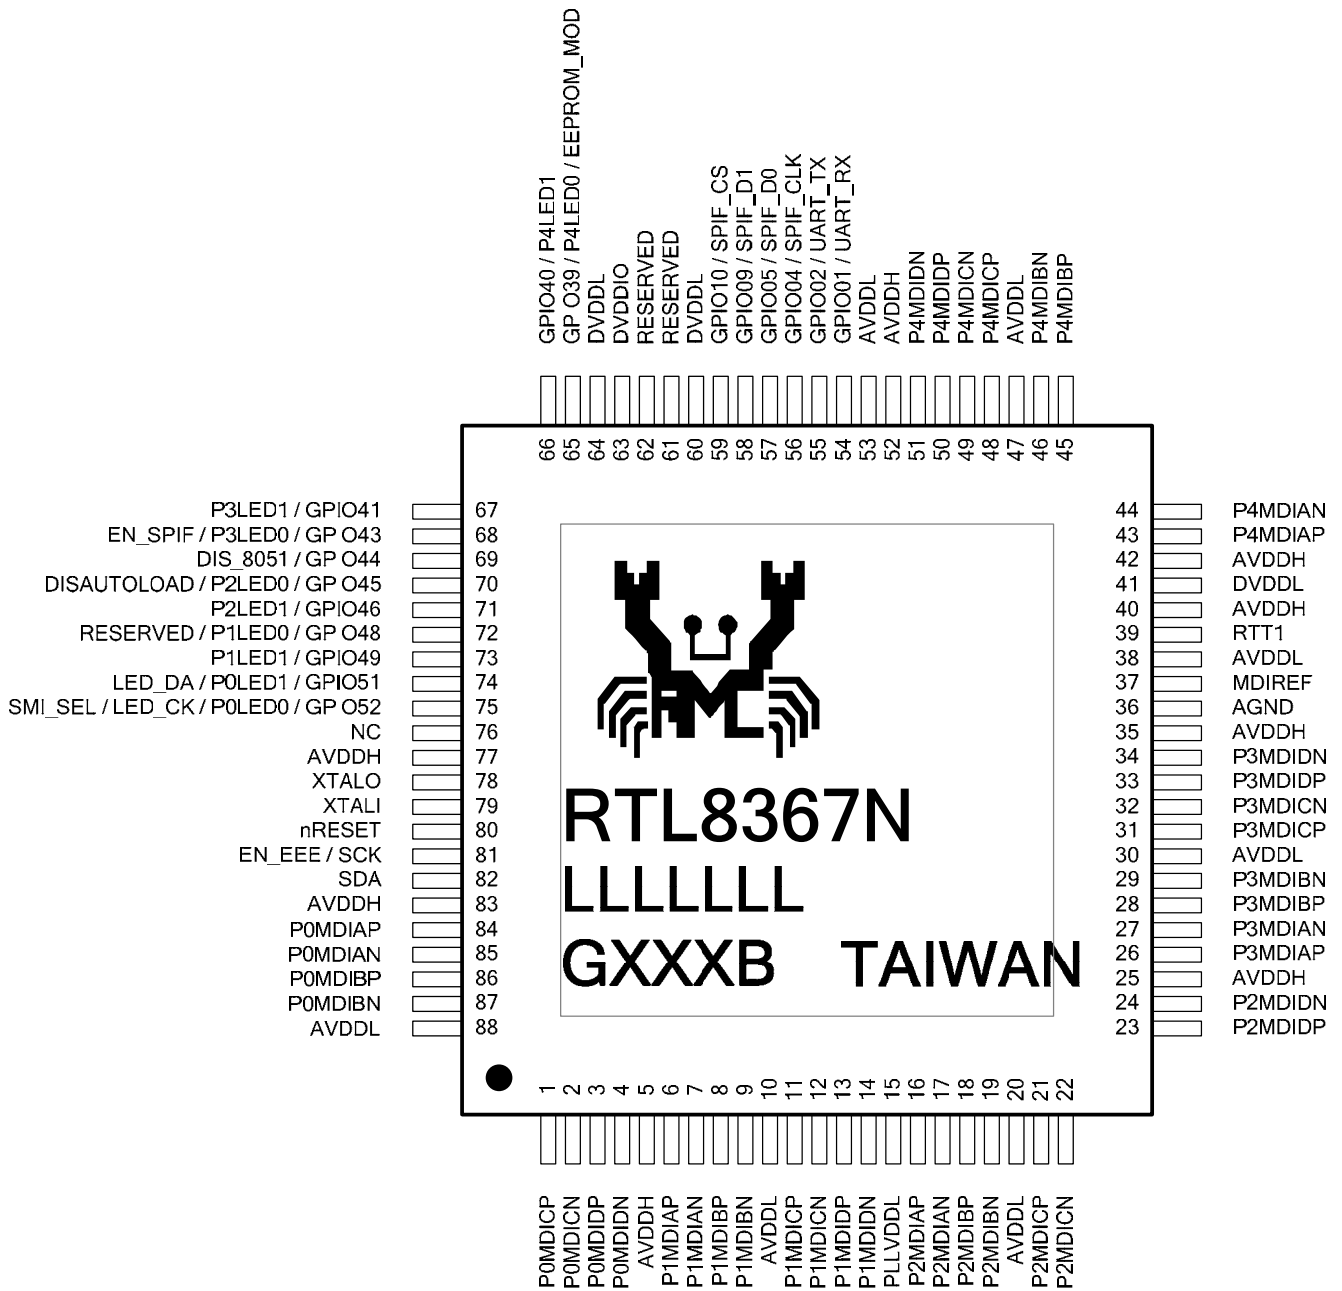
GPIO40 / P4LED1
GP O39 / P4LED0 / EEPROM_MOD
DVDDL
DVDDIO
RESERVED
RESERVED
DVDDL
GPIO10 / SPIF_CS
GPIO09 / SPIF_D1
GPIO05 / SPIF_D0
GPIO04 / SPIF_CLK
GPIO02 / UART_TX
GPIO01 / UART_RX
AVDDL
AVDDH
P4MDIDN
P4MDIDP
P4MDICN
P4MDICP
AVDDL
P4MDIBN
P4MDIBP

66 65 64 63 62 61 60 59 58 57 56 55 54 53 52 51 50 49 48 47 46 45

P3LED1 / GPIO41 67
EN_SPIF / P3LED0 / GP O43 68
DIS_8051 / GP O44 69
DISAUTOLOAD / P2LED0 / GP O45 70
P2LED1 / GPIO46 71
RESERVED / P1LED0 / GP O48 72
P1LED1 / GPIO49 73
LED_DA / P0LED1 / GPIO51 74
SMI_SEL / LED_CK / P0LED0 / GP O52 75
NC 76
AVDDH 77
XTALO 78
XTALI 79
nRESET 80
EN_EEE / SCK 81
SDA 82
AVDDH 83
P0MDIAP 84
P0MDIAN 85
P0MDIBP 86
P0MDIBN 87
AVDDL 88

44 P4MDIAN
43 P4MDIAP
42 AVDDH
41 DVDDL
40 AVDDH
39 RTT1
38 AVDDL
37 MDIREF
36 AGND
35 AVDDH
34 P3MDIDN
33 P3MDIDP
32 P3MDICN
31 P3MDICP
30 AVDDL
29 P3MDIBN
28 P3MDIBP
27 P3MDIAN
26 P3MDIAP
25 AVDDH
24 P2MDIDN
23 P2MDIDP

RTL8367N
LLLLLLL
GXXXB TAIWAN

1 2 3 4 5 6 7 8 9 10 11 12 13 14 15 16 17 18 19 20 21 22

P0MDICP
P0MDICN
P0MDIDP
P0MDIDN
AVDDH
P1MDIAP
P1MDIAN
P1MDIBP
P1MDIBN
AVDDL
P1MDICP
P1MDICN
P1MDIDP
P1MDIDN
PLLVDDL
P2MDIAP
P2MDIAN
P2MDIBP
P2MDIBN
AVDDL
P2MDICP
P2MDICN